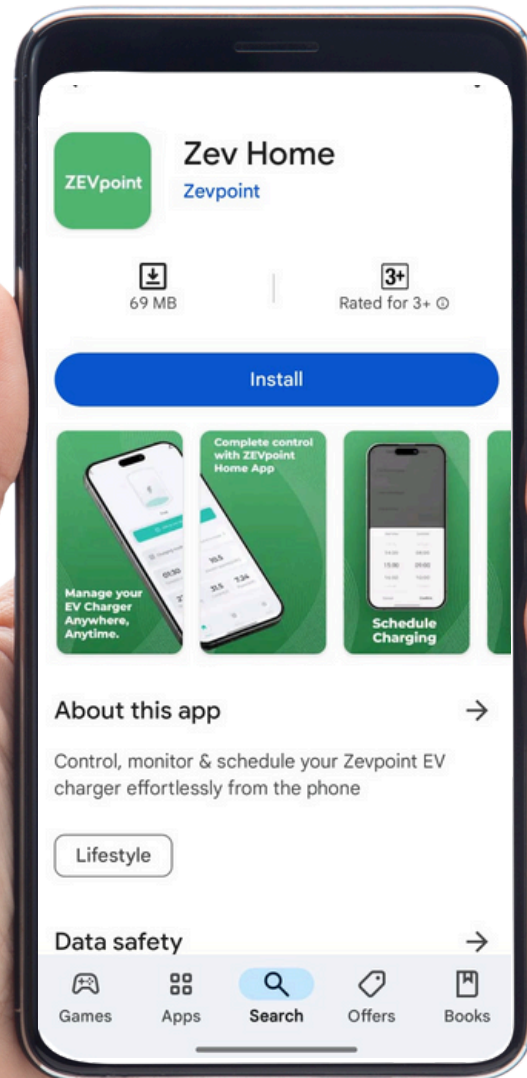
ZEVpoint

Zev Home
Zevpoint

69 MB

3+
Rated for 3+

Install

Manage your EV Charger Anywhere, Anytime.

Complete control with ZEVpoint Home App

Schedule Charging

About this app

Control, monitor & schedule your Zevpoint EV charger effortlessly from the phone

Lifestyle

Data safety

Games
Apps
Search
Offers
Books